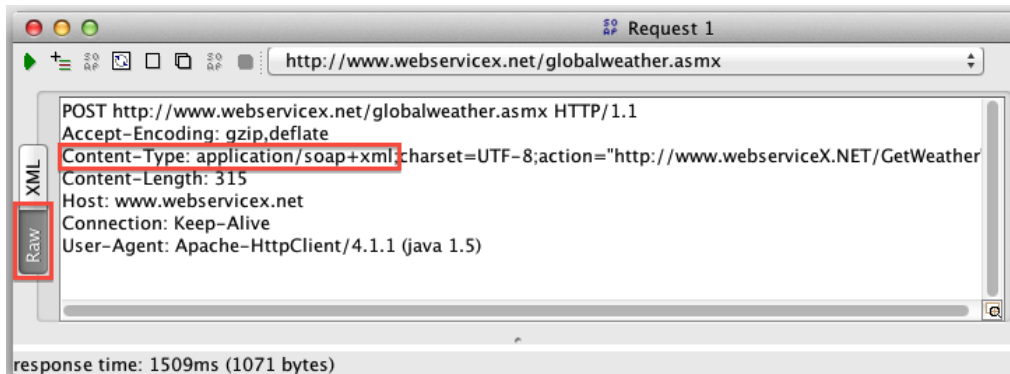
Request 1

http://www.webservicex.net/globalweather.asmx

XML
Raw

POST http://www.webservicex.net/globalweather.asmx HTTP/1.1
Accept-Encoding: gzip,deflate
Content-Type: application/soap+xml;charset=UTF-8;action="http://www.webserviceX.NET/GetWeather
Content-Length: 315
Host: www.webservicex.net
Connection: Keep-Alive
User-Agent: Apache-HttpClient/4.1.1 (java 1.5)

response time: 1509ms (1071 bytes)